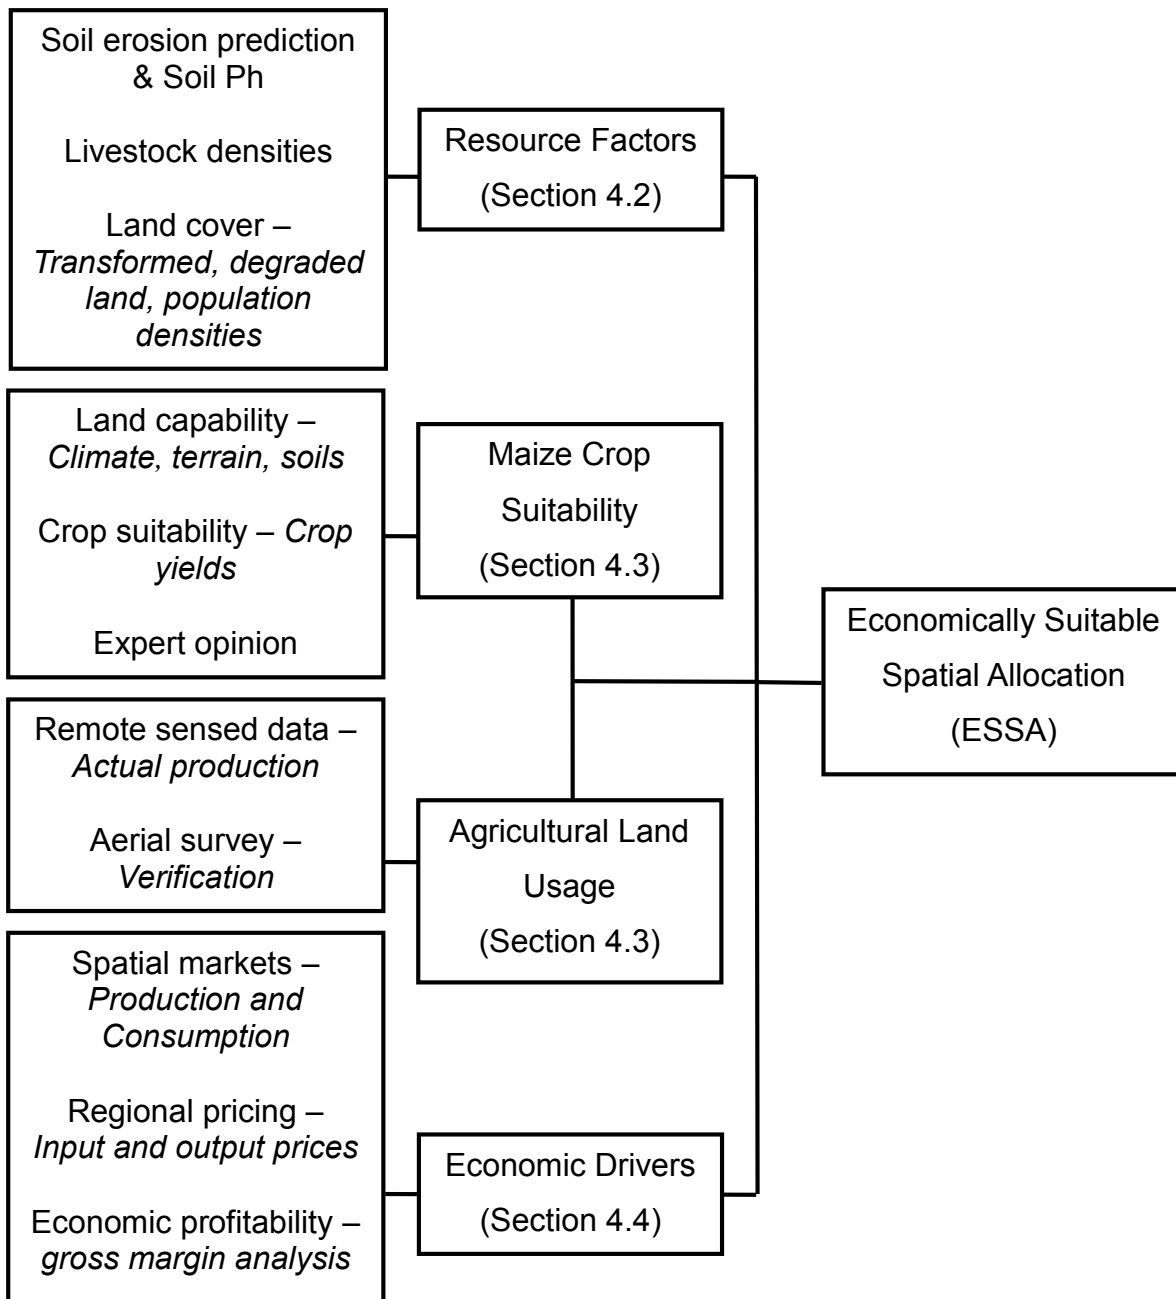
Soil erosion prediction & Soil Ph

Livestock densities

Land cover – *Transformed, degraded land, population densities*

Resource Factors (Section 4.2)

Land capability – *Climate, terrain, soils*

Crop suitability – *Crop yields*

Expert opinion

Maize Crop Suitability (Section 4.3)

Economically Suitable Spatial Allocation (ESSA)

Remote sensed data – *Actual production*

Aerial survey – *Verification*

Agricultural Land Usage (Section 4.3)

Spatial markets – *Production and Consumption*

Regional pricing – *Input and output prices*

Economic profitability – *gross margin analysis*

Economic Drivers (Section 4.4)